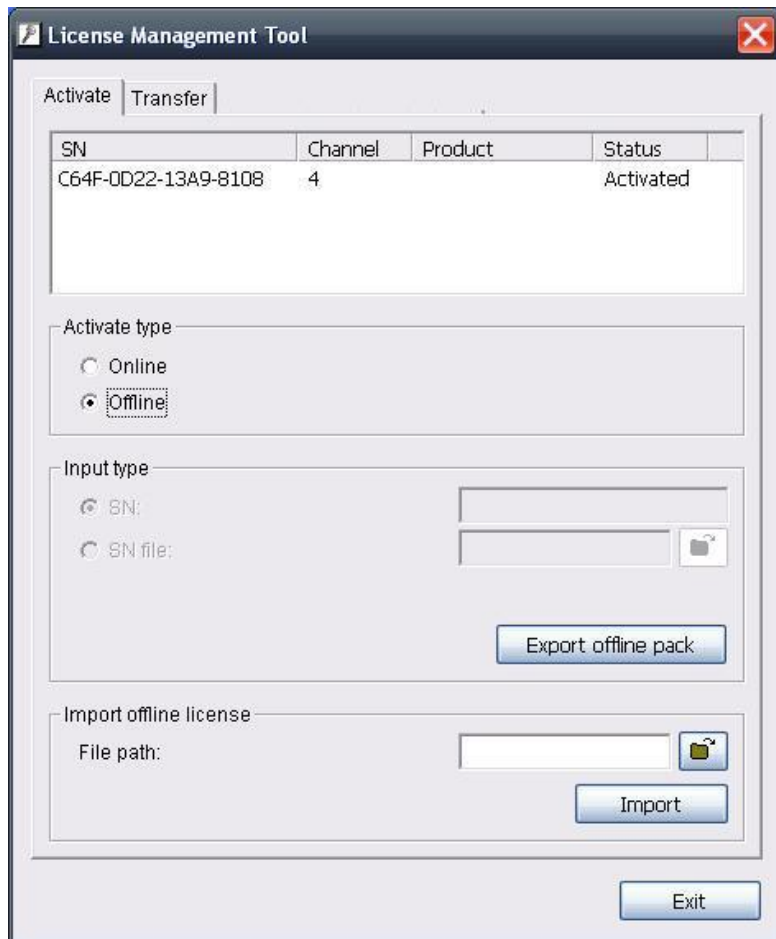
License Management Tool

Activate | Transfer

| SN | Channel | Product | Status |
|---|---|---|---|
| C64F-0D22-13A9-8108 | 4 | | Activated |

Activate type
Online
Offline

Input type
SN:
SN file:

Export offline pack

Import offline license
File path:

Import

Exit